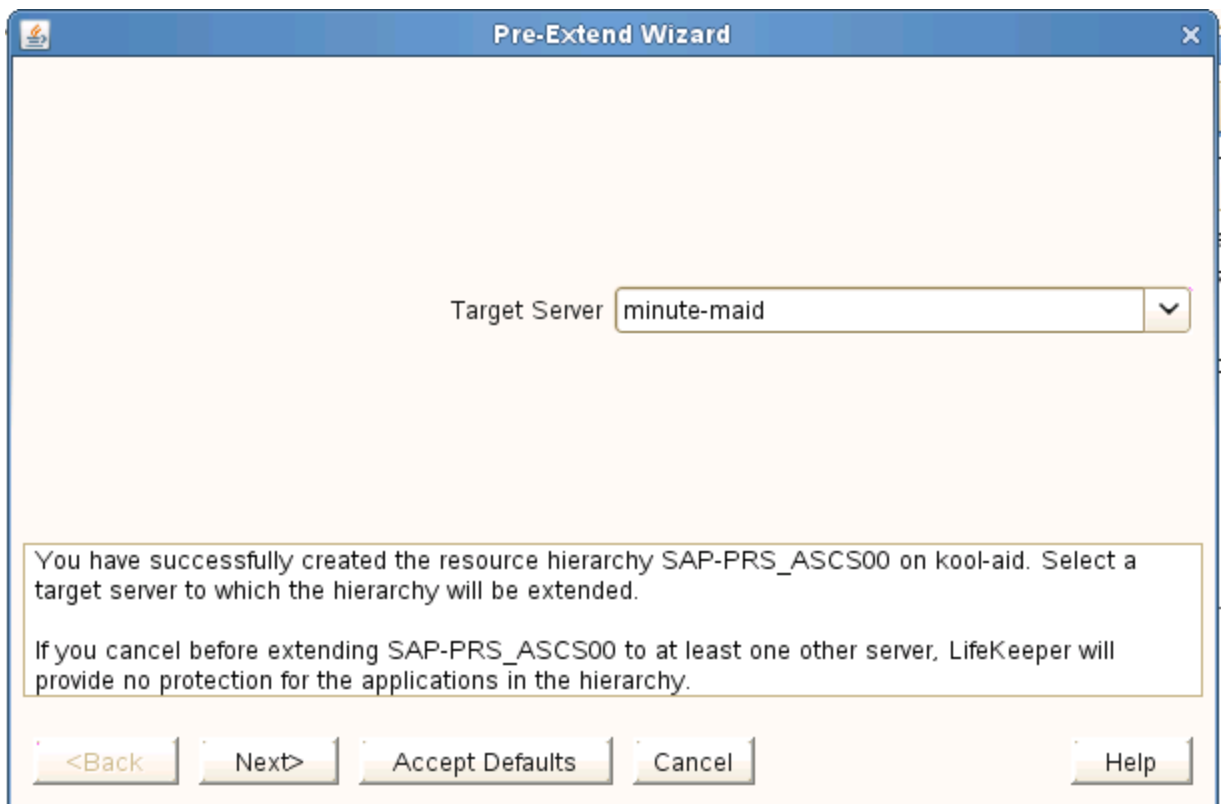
Pre-Extend Wizard

Target Server minute-maid

You have successfully created the resource hierarchy SAP-PRS_ASCS00 on kool-aid. Select a target server to which the hierarchy will be extended.

If you cancel before extending SAP-PRS_ASCS00 to at least one other server, LifeKeeper will provide no protection for the applications in the hierarchy.

<Back Next> Accept Defaults Cancel Help